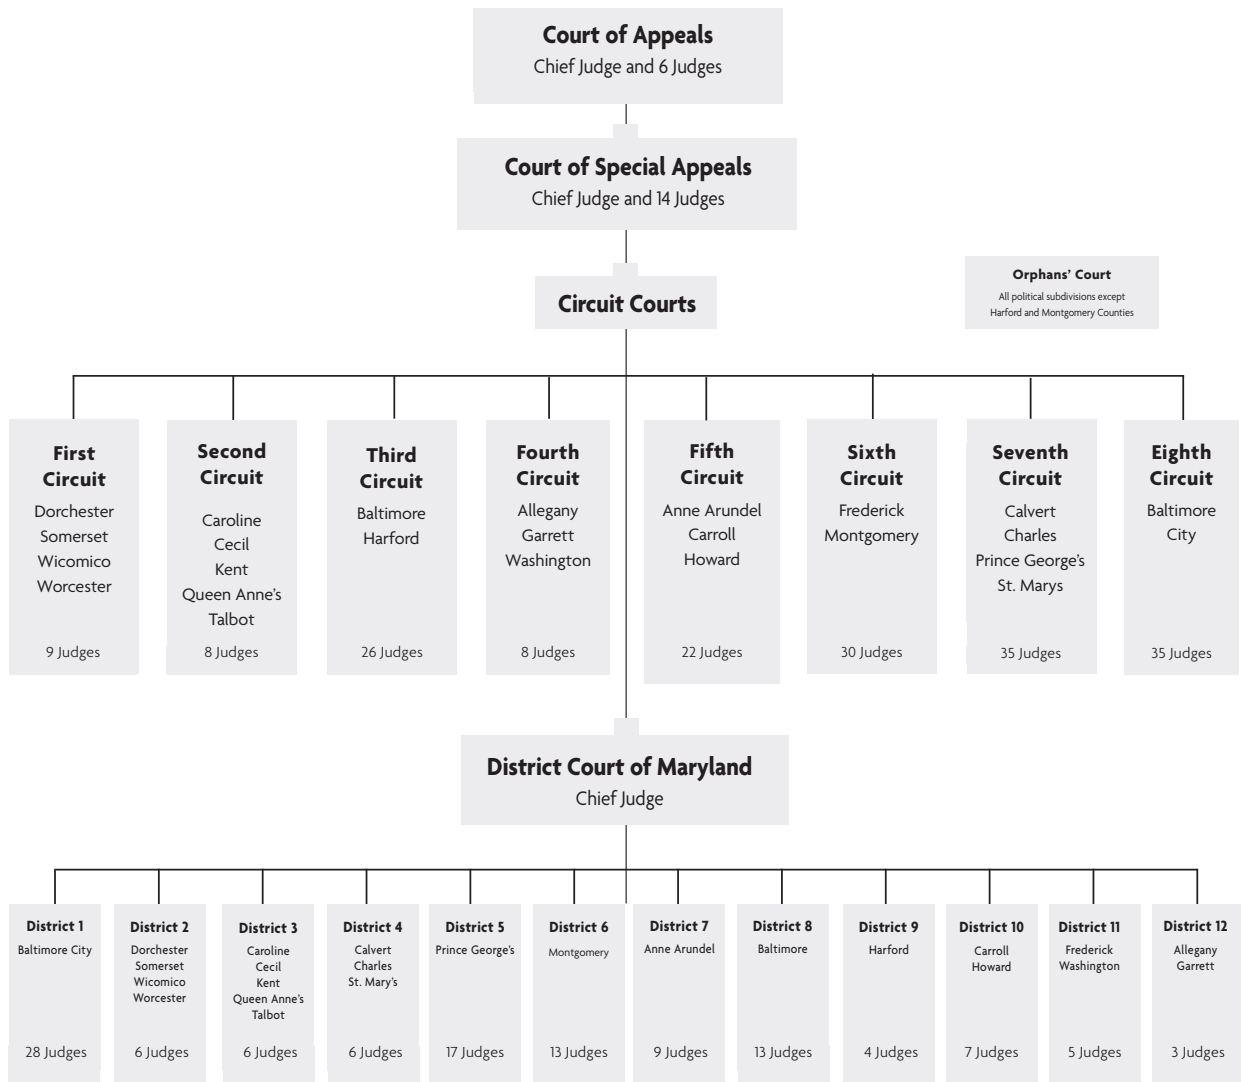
Court of Appeals
Chief Judge and 6 Judges

Court of Special Appeals
Chief Judge and 14 Judges

Orphans' Court
All political subdivisions except Harford and Montgomery Counties

Circuit Courts

First Circuit
Dorchester
Somerset
Wicomico
Worcester
9 Judges

Second Circuit
Caroline
Cecil
Kent
Queen Anne's
Talbot
8 Judges

Third Circuit
Baltimore
Harford
26 Judges

Fourth Circuit
Allegany
Garrett
Washington
8 Judges

Fifth Circuit
Anne Arundel
Carroll
Howard
22 Judges

Sixth Circuit
Frederick
Montgomery
30 Judges

Seventh Circuit
Calvert
Charles
Prince George's
St. Marys
35 Judges

Eighth Circuit
Baltimore City
35 Judges

District Court of Maryland
Chief Judge

District 1
Baltimore City
28 Judges

District 2
Dorchester
Somerset
Wicomico
Worcester
6 Judges

District 3
Caroline
Cecil
Kent
Queen Anne's
Talbot
6 Judges

District 4
Calvert
Charles
St. Mary's
6 Judges

District 5
Prince George's
17 Judges

District 6
Montgomery
13 Judges

District 7
Anne Arundel
9 Judges

District 8
Baltimore
13 Judges

District 9
Harford
4 Judges

District 10
Carroll
Howard
7 Judges

District 11
Frederick
Washington
5 Judges

District 12
Allegany
Garrett
3 Judges